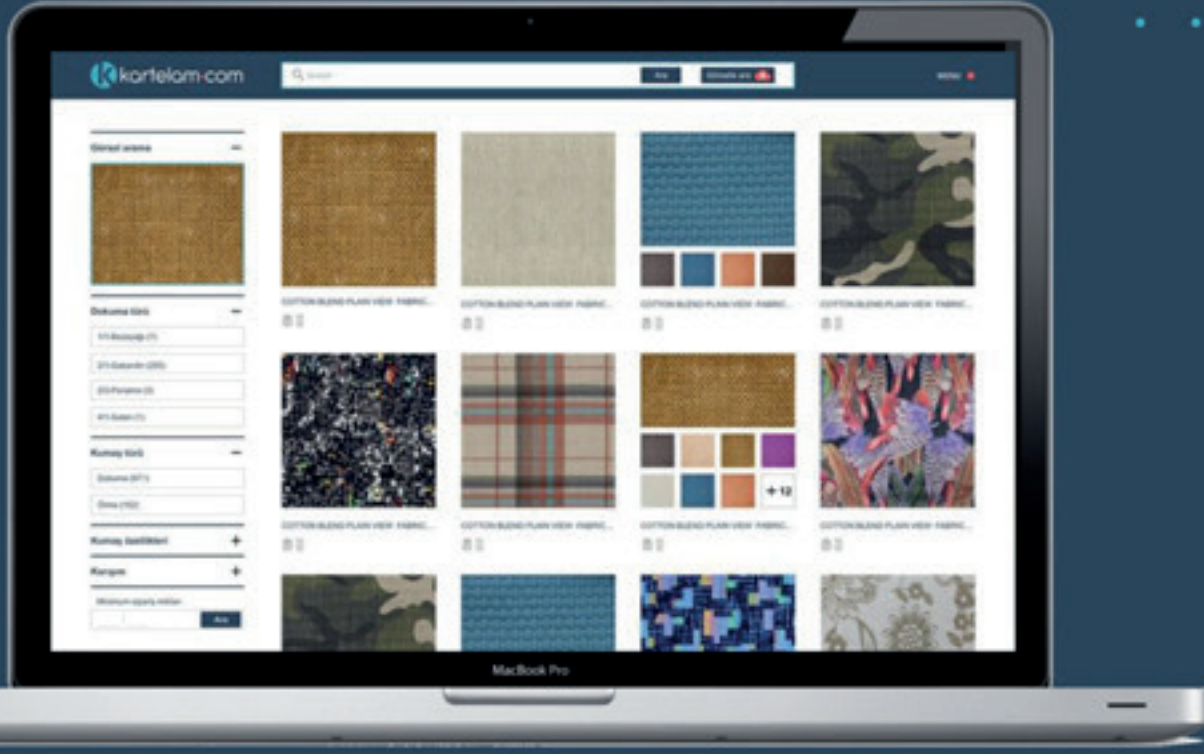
kartelam.com

Ara

Görsel arama

Dokuma türü

Kumaş türü

Kumaş özellikleri

Karışım

Ara

COTTON BLEND PLAIN VIEW FABRIC

COTTON BLEND PLAIN VIEW FABRIC

COTTON BLEND PLAIN VIEW FABRIC

COTTON BLEND PLAIN VIEW FABRIC

COTTON BLEND PLAIN VIEW FABRIC

COTTON BLEND PLAIN VIEW FABRIC

+12

COTTON BLEND PLAIN VIEW FABRIC

COTTON BLEND PLAIN VIEW FABRIC

MacBook Pro